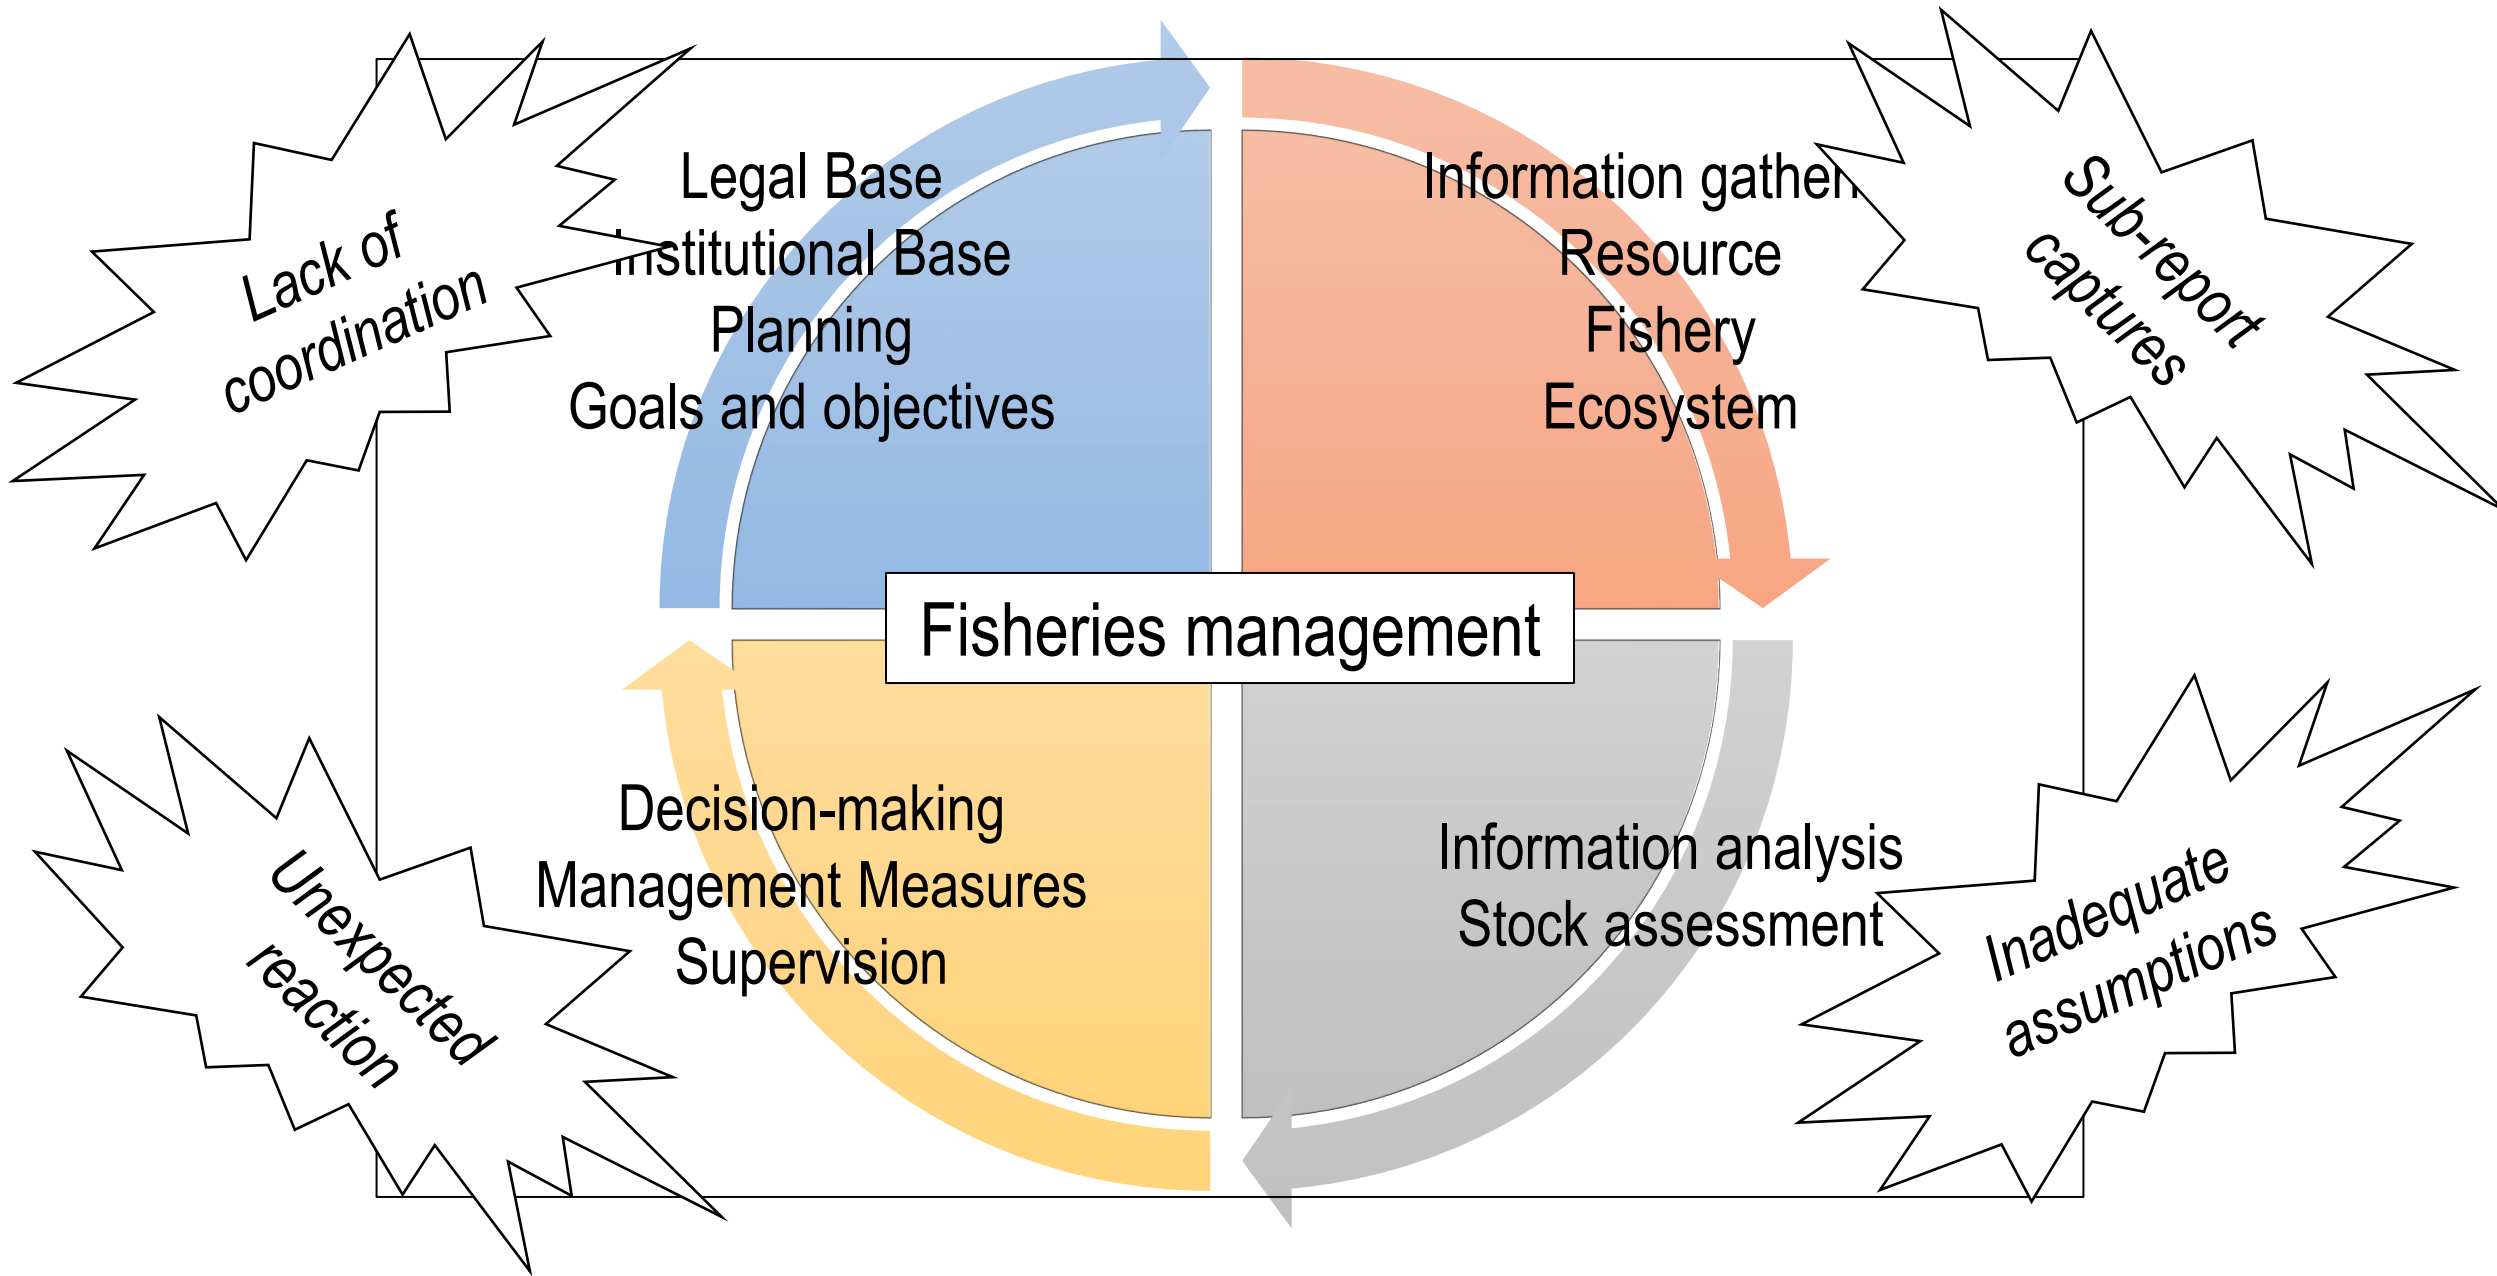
Lack of coordination

Legal Base
Institutional Base
Planning
Goals and objectives

Information gather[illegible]
Resource
Fishery
Ecosystem

Sub-report captures

Fisheries management

Unexpected reaction

Decision-making
Management Measures
Supervision

Information analysis
Stock assessment

Inadequate assumptions